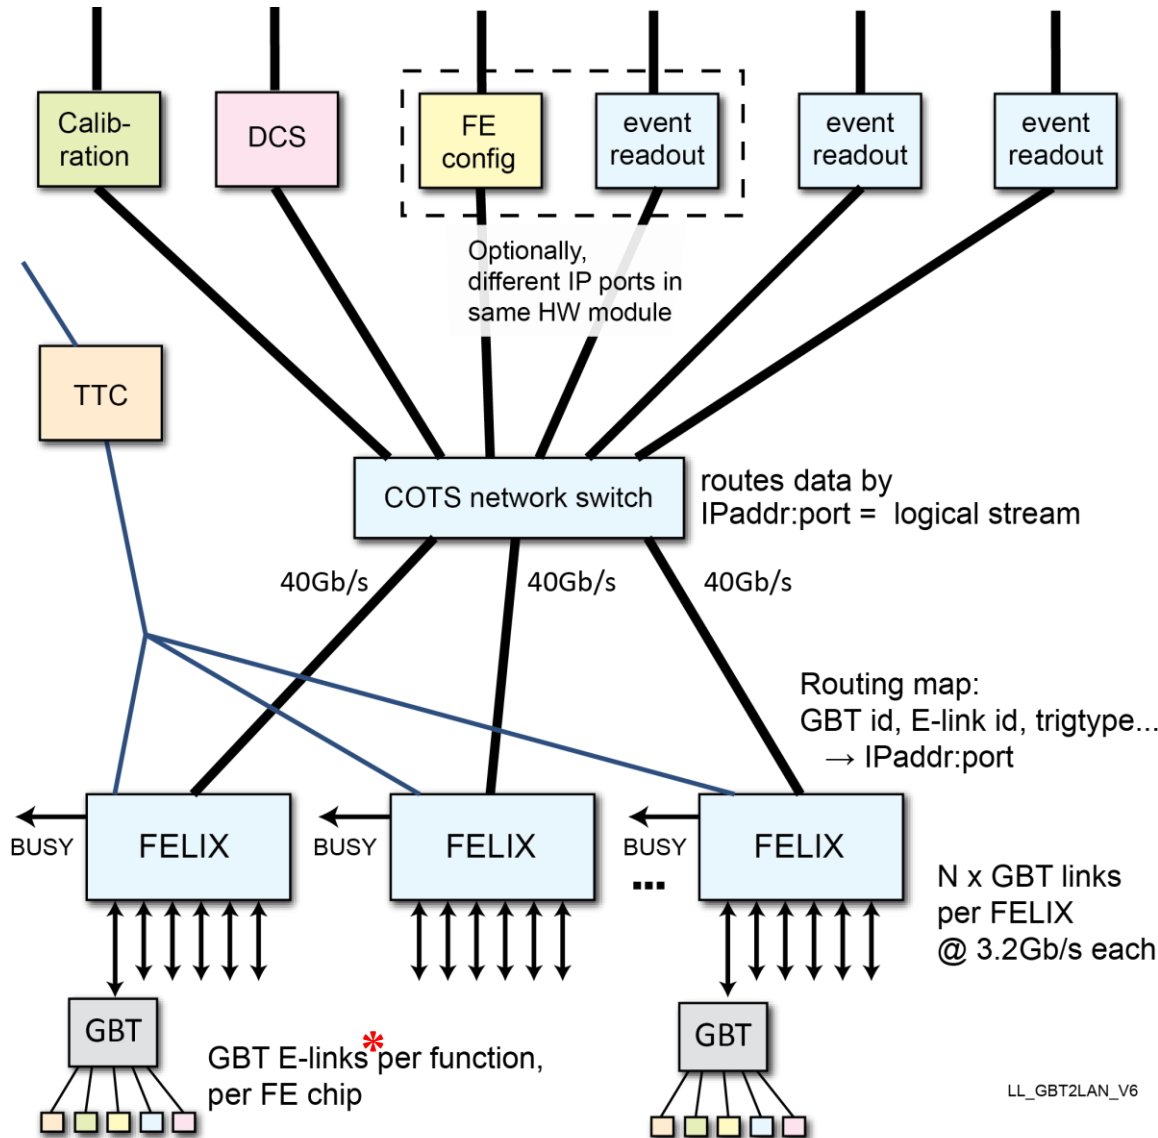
Calib-ration

DCS

FE config

event readout

event readout

event readout

Optionally, different IP ports in same HW module

TTC

COTS network switch

routes data by IPaddr:port = logical stream

40Gb/s

40Gb/s

40Gb/s

Routing map:
GBT id, E-link id, trigtype...
→ IPaddr:port

BUSY

FELIX

BUSY

FELIX

BUSY

FELIX

...

N x GBT links per FELIX @ 3.2Gb/s each

GBT

GBT E-links* per function, per FE chip

GBT

LL_GBT2LAN_V6